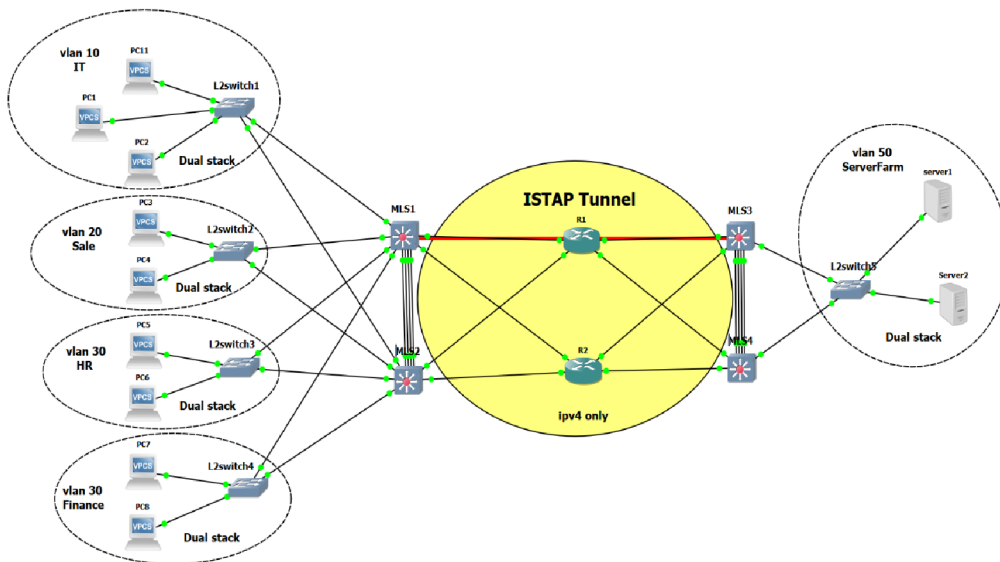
vlan 10
IT
PC11
VPCS
PC1
VPCS
L2switch1
PC2
VPCS
Dual stack

vlan 20
Sale
PC3
VPCS
L2switch2
PC4
VPCS
Dual stack

vlan 30
HR
PC5
VPCS
L2switch3
PC6
VPCS
Dual stack

vlan 30
Finance
PC7
VPCS
L2switch4
PC8
VPCS
Dual stack

MLS1
MLS2

ISTAP Tunnel
R1
R2
ipv4 only

MLS3
MLS4

vlan 50
ServerFarm
server1
L2switch5
Server2
Dual stack